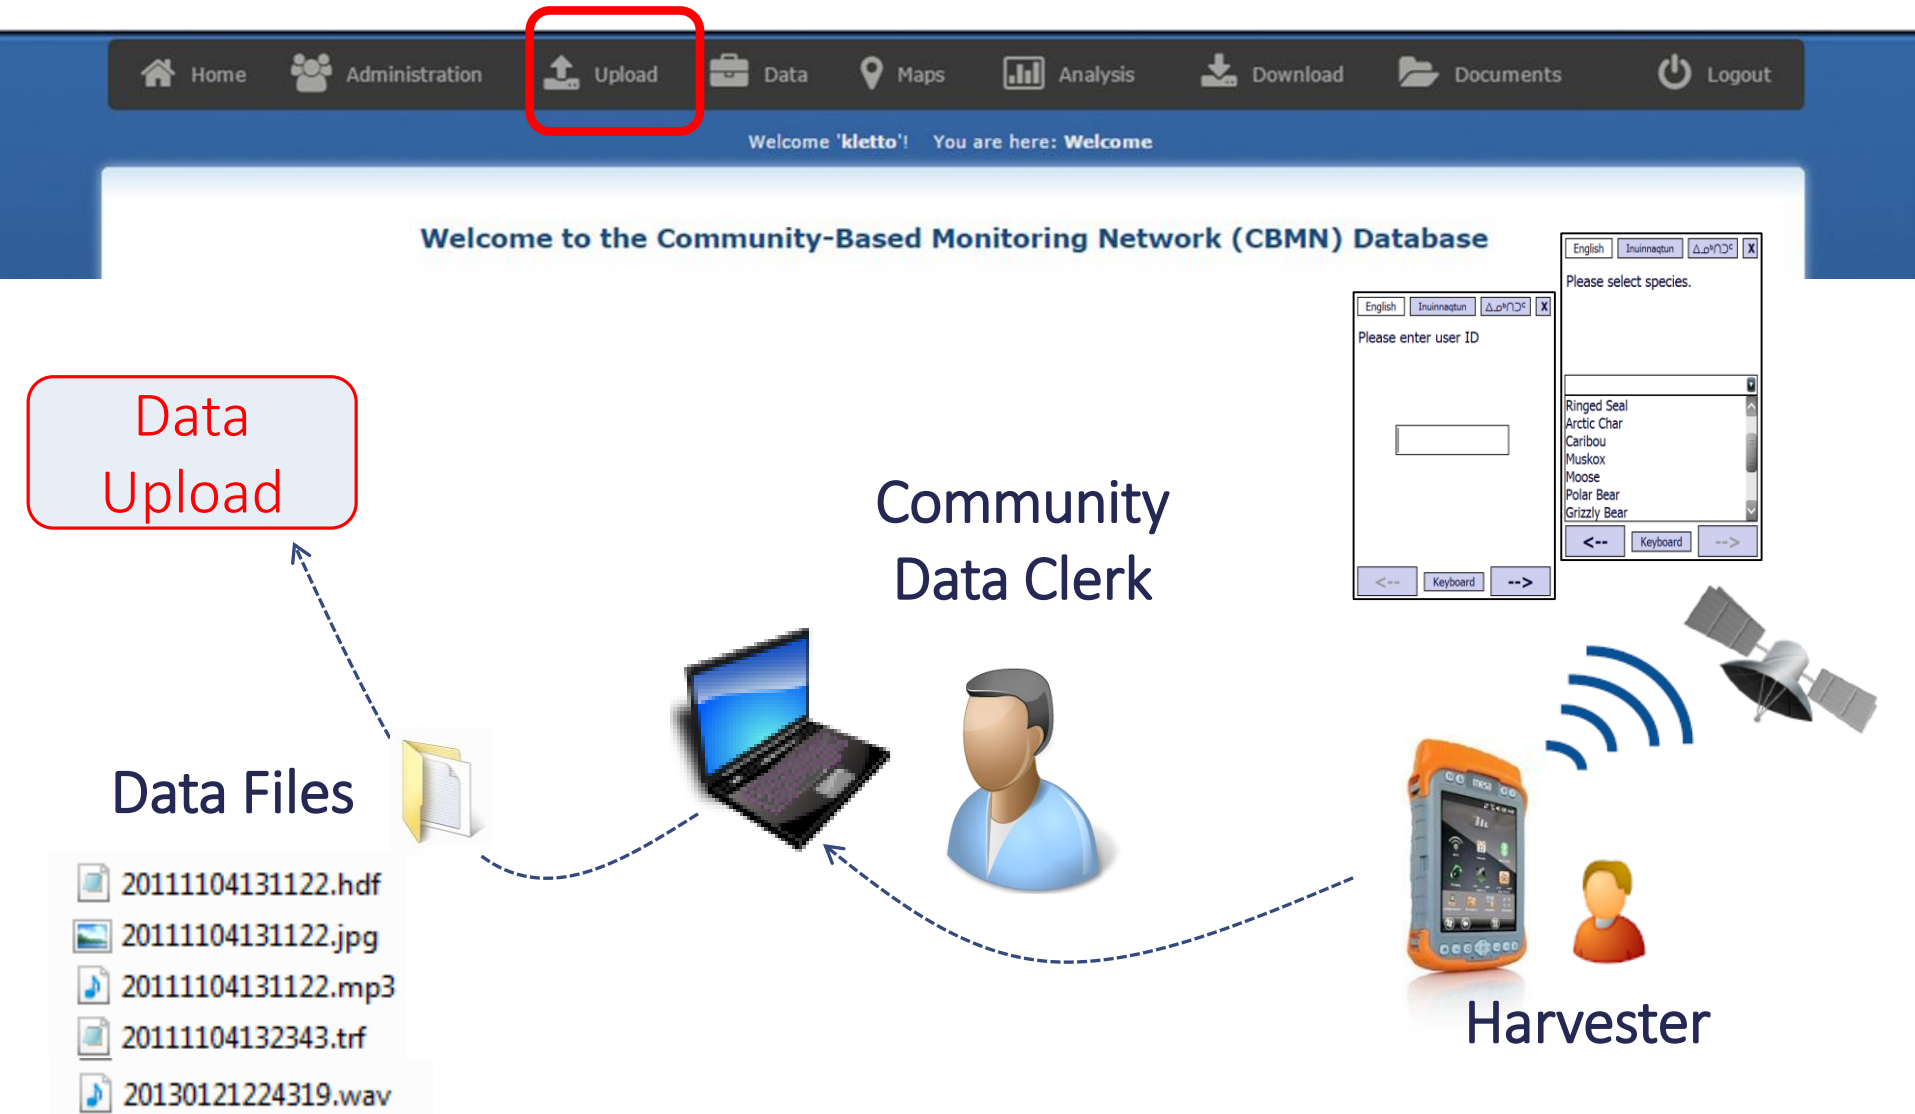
Home Administration Upload Data Maps Analysis Download Documents Logout

Welcome 'kletto'! You are here: Welcome

Welcome to the Community-Based Monitoring Network (CBMN) Database

English Inuinnaqtun ᐃᓄᒃᑎᑐᑦ X

Please select species.

Ringed Seal
Arctic Char
Caribou
Muskox
Moose
Polar Bear
Grizzly Bear

<-- Keyboard -->

English Inuinnaqtun ᐃᓄᒃᑎᑐᑦ X

Please enter user ID

<-- Keyboard -->

Data Upload

Community Data Clerk

Data Files

20111104131122.hdf
20111104131122.jpg
20111104131122.mp3
20111104132343.trf
20130121224319.wav

Harvester